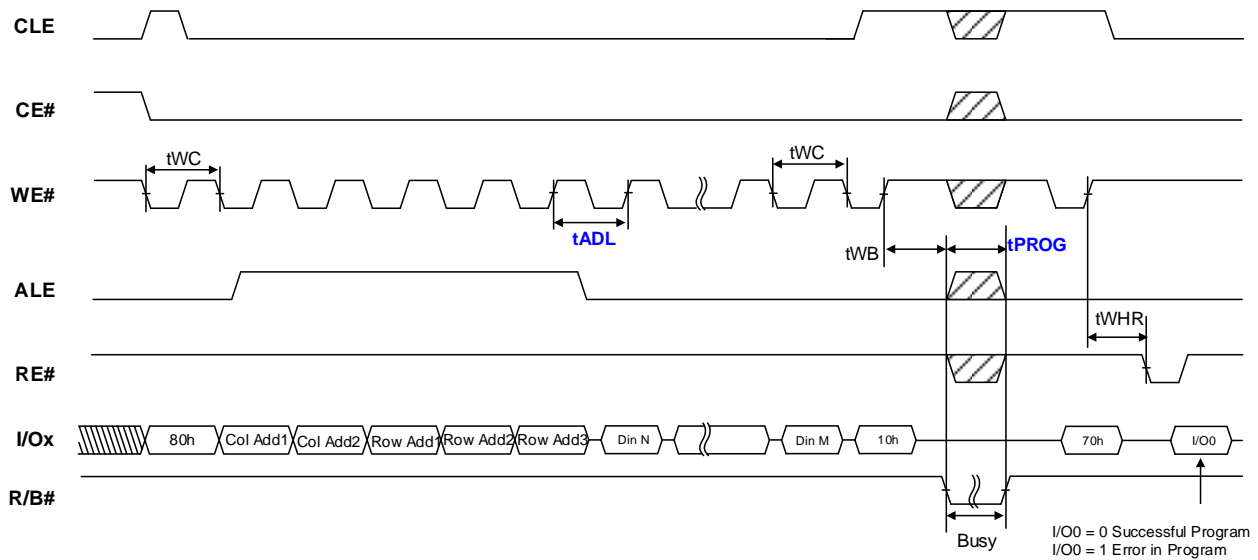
CLE

CE#

tWC

tWC

WE#

tADL

tWB

tPROG

ALE

tWHR

RE#

I/Ox

80h

Col Add1

Col Add2

Row Add1

Row Add2

Row Add3

Din N

Din M

10h

70h

I/O0

R/B#

Busy

I/O0 = 0 Successful Program
I/O0 = 1 Error in Program